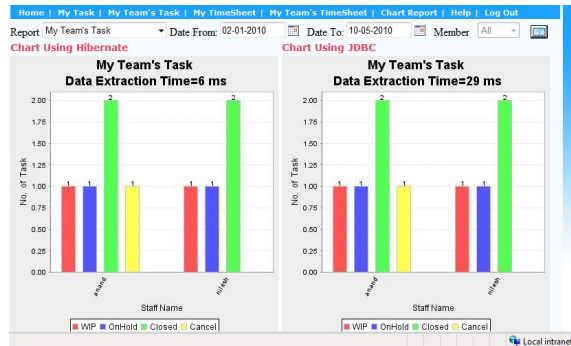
Home | My Task | My Team's Task | My TimeSheet | My Team's TimeSheet | Chart Report | Help | Log Out

Report My Team's Task Date From: 02-01-2010 Date To: 10-05-2010 Member All Go

Chart Using Hibernate

My Team's Task
Data Extraction Time=6 ms

No. of Task

2.00
1.75
1.50
1.25
1.00
0.75
0.50
0.25
0.00

1 1 2 1
1 1 2

anand
nilesh

Staff Name

WIP OnHold Closed Cancel

Chart Using JDBC

My Team's Task
Data Extraction Time=29 ms

No. of Task

2.00
1.75
1.50
1.25
1.00
0.75
0.50
0.25
0.00

1 1 2 1
1 1 2

anand
nilesh

Staff Name

WIP OnHold Closed Cancel

Local intranet